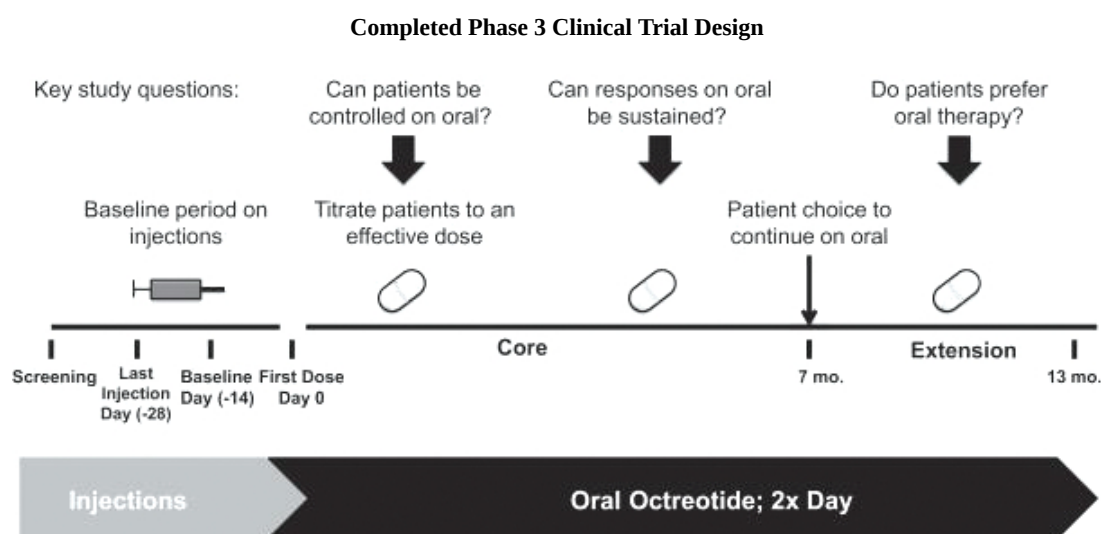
**Completed Phase 3 Clinical Trial Design**

Key study questions:

Can patients be controlled on oral?

Can responses on oral be sustained?

Do patients prefer oral therapy?

Baseline period on injections

Titrate patients to an effective dose

Patient choice to continue on oral

Core

Extension

Screening

Last Injection Day (-28)

Baseline Day (-14)

First Dose Day 0

7 mo.

13 mo.

Injections

Oral Octreotide; 2x Day